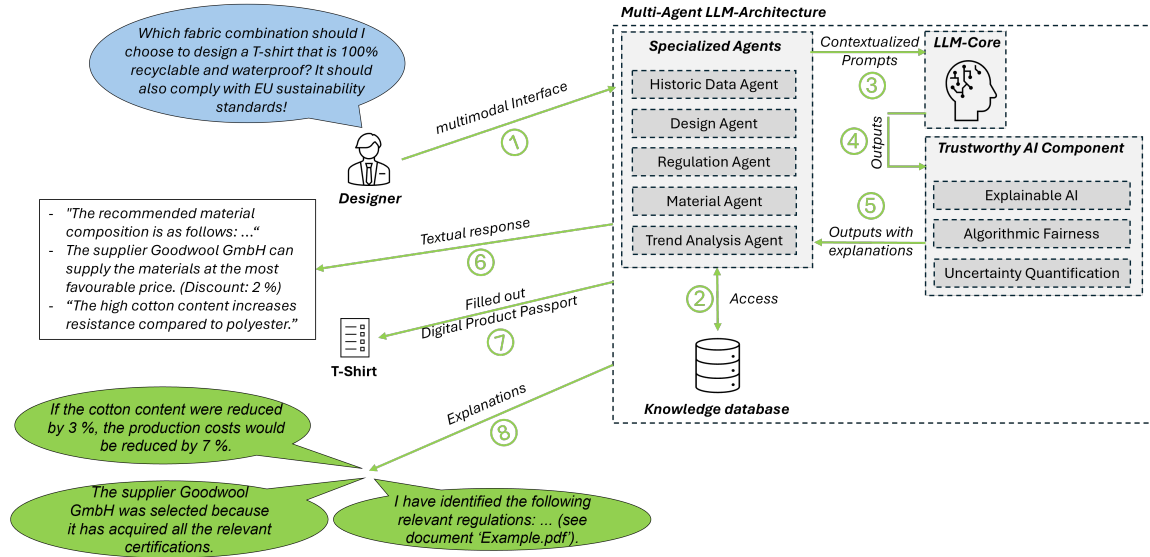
Which fabric combination should I choose to design a T-shirt that is 100% recyclable and waterproof? It should also comply with EU sustainability standards!

Designer

multimodal Interface
1

Multi-Agent LLM-Architecture

Specialized Agents

Historic Data Agent

Design Agent

Regulation Agent

Material Agent

Trend Analysis Agent

Contextualized Prompts
3

LLM-Core

4
Outputs

Trustworthy AI Component

Explainable AI

Algorithmic Fairness

Uncertainty Quantification

5
Outputs with explanations

2
Access

Knowledge database

- "The recommended material composition is as follows: ..."
- The supplier Goodwool GmbH can supply the materials at the most favourable price. (Discount: 2 %)
- "The high cotton content increases resistance compared to polyester."

Textual response
6

Filled out Digital Product Passport
7

T-Shirt

Explanations
8

If the cotton content were reduced by 3 %, the production costs would be reduced by 7 %.

The supplier Goodwool GmbH was selected because it has acquired all the relevant certifications.

I have identified the following relevant regulations: ... (see document 'Example.pdf').